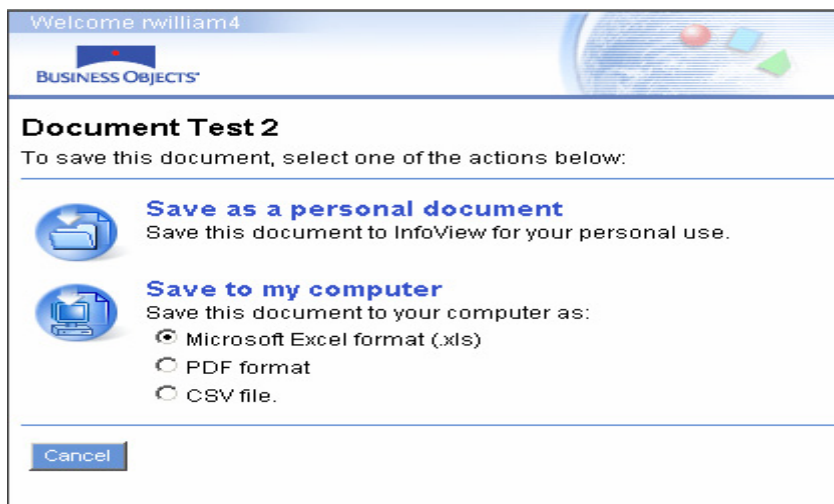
Welcome rwilliam4

BUSINESS OBJECTS

Document Test 2

To save this document, select one of the actions below:

Save as a personal document

Save this document to InfoView for your personal use.

Save to my computer

Save this document to your computer as:

Microsoft Excel format (.xls)

PDF format

CSV file.

Cancel